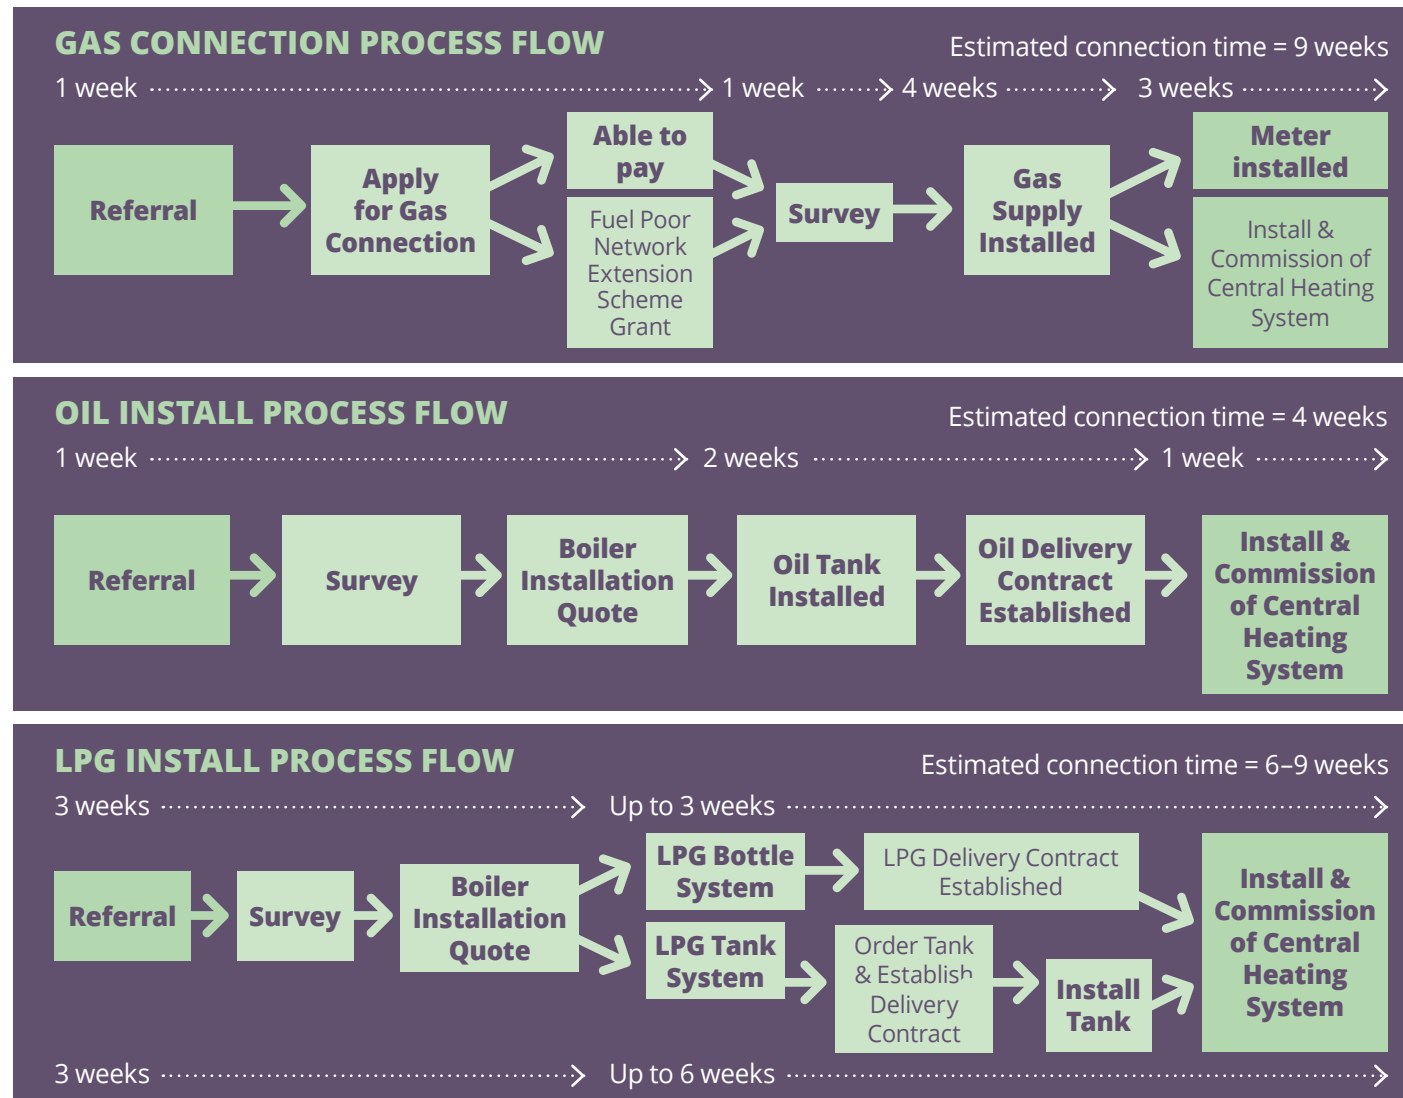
GAS CONNECTION PROCESS FLOW

Estimated connection time = 9 weeks

1 week 1 week 4 weeks 3 weeks

Referral

Apply for Gas Connection

Able to pay

Fuel Poor Network Extension Scheme Grant

Survey

Gas Supply Installed

Meter installed

Install & Commission of Central Heating System

OIL INSTALL PROCESS FLOW

Estimated connection time = 4 weeks

1 week 2 weeks 1 week

Referral

Survey

Boiler Installation Quote

Oil Tank Installed

Oil Delivery Contract Established

Install & Commission of Central Heating System

LPG INSTALL PROCESS FLOW

Estimated connection time = 6–9 weeks

3 weeks Up to 3 weeks

Referral

Survey

Boiler Installation Quote

LPG Bottle System

LPG Delivery Contract Established

LPG Tank System

Order Tank & Establish Delivery Contract

Install Tank

Install & Commission of Central Heating System

3 weeks Up to 6 weeks